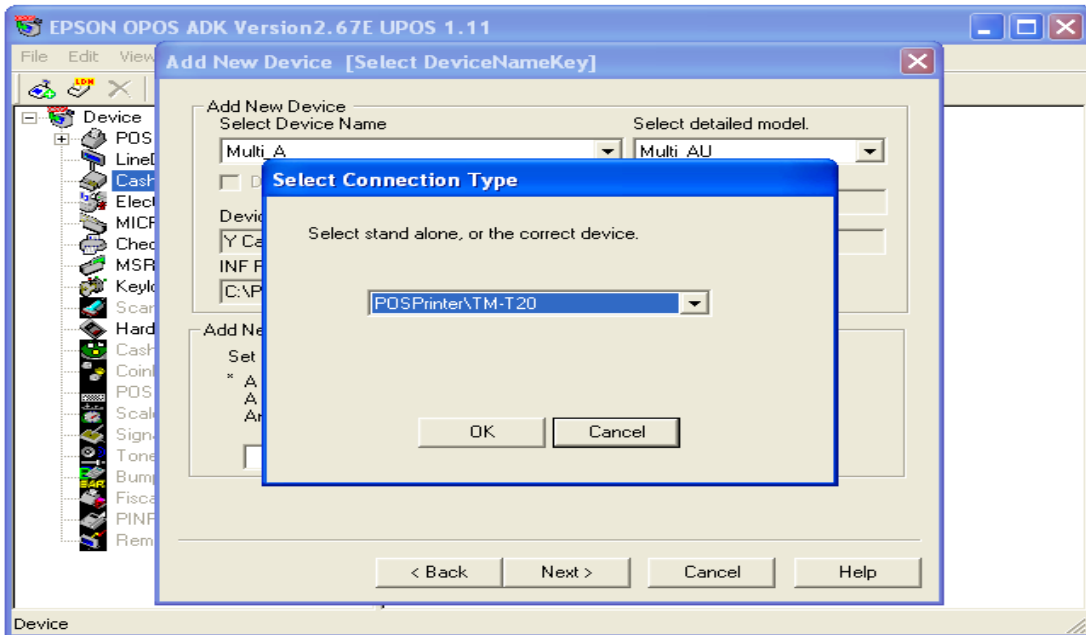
EPSON OPOS ADK Version2.67E UPOS 1.11

File Edit View

Device
POS
LineD
Cash
Elect
MICR
Chec
MSR
Keylo
Scan
Hard
Cash
Coin
POS
Scal
Sign
Tone
Bump
Fisca
PINP
Rem

Add New Device [Select DeviceNameKey]

Add New Device
Select Device Name
Multi_A
Select detailed model.
Multi_AU
D
Devic
Y Ca
INF F
C:\P
Add Ne
Set
* A
A
Ar

Select Connection Type

Select stand alone, or the correct device.

POSPrinter\TM-T20

OK
Cancel

< Back
Next >
Cancel
Help

Device